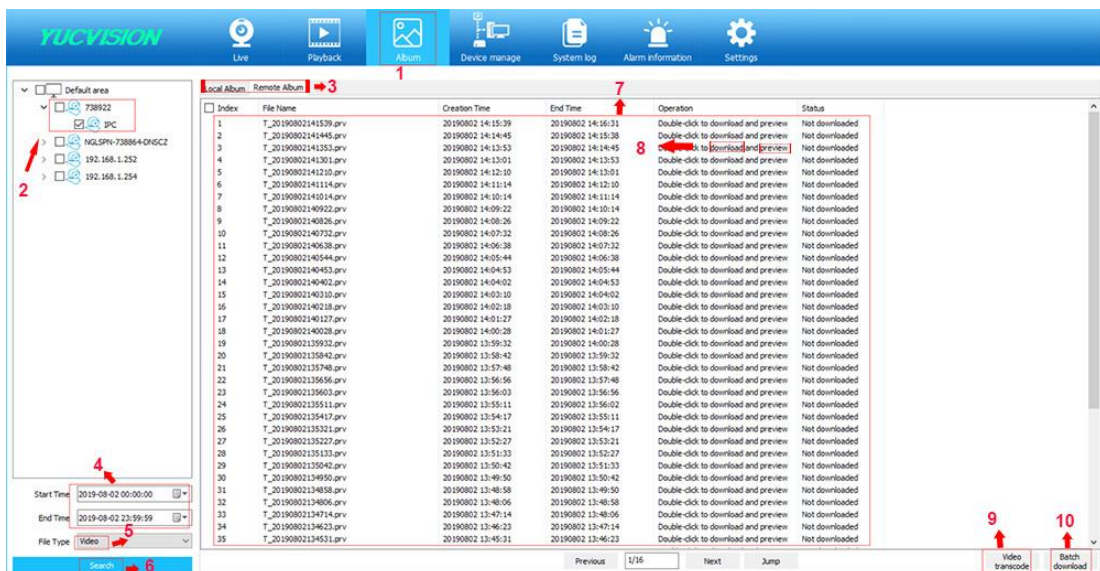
YUCVISION

Live | Playback | Album | Device manage | System log | Alarm information | Settings

1

Default area
738922
IPC
NGLSPN-738864-DNSCZ
192.168.1.252
192.168.1.254

2

Local Album | Remote Album

3

7

8

| Index | File Name | Creation Time | End Time | Operation | Status |
|---|---|---|---|---|---|
| 1 | T_20190802141539.prv | 20190802 14:15:39 | 20190802 14:16:31 | Double-click to download and preview | Not downloaded |
| 2 | T_20190802141445.prv | 20190802 14:14:45 | 20190802 14:15:38 | Double-click to download and preview | Not downloaded |
| 3 | T_20190802141353.prv | 20190802 14:13:53 | 20190802 14:14:45 | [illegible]ck to download and preview | Not downloaded |
| 4 | T_20190802141301.prv | 20190802 14:13:01 | 20190802 14:13:53 | Double-click to download and preview | Not downloaded |
| 5 | T_20190802141210.prv | 20190802 14:12:10 | 20190802 14:13:01 | Double-click to download and preview | Not downloaded |
| 6 | T_20190802141114.prv | 20190802 14:11:14 | 20190802 14:12:10 | Double-click to download and preview | Not downloaded |
| 7 | T_20190802141014.prv | 20190802 14:10:14 | 20190802 14:11:14 | Double-click to download and preview | Not downloaded |
| 8 | T_20190802140922.prv | 20190802 14:09:22 | 20190802 14:10:14 | Double-click to download and preview | Not downloaded |
| 9 | T_20190802140826.prv | 20190802 14:08:26 | 20190802 14:09:22 | Double-click to download and preview | Not downloaded |
| 10 | T_20190802140732.prv | 20190802 14:07:32 | 20190802 14:08:26 | Double-click to download and preview | Not downloaded |
| 11 | T_20190802140638.prv | 20190802 14:06:38 | 20190802 14:07:32 | Double-click to download and preview | Not downloaded |
| 12 | T_20190802140544.prv | 20190802 14:05:44 | 20190802 14:06:38 | Double-click to download and preview | Not downloaded |
| 13 | T_20190802140453.prv | 20190802 14:04:53 | 20190802 14:05:44 | Double-click to download and preview | Not downloaded |
| 14 | T_20190802140402.prv | 20190802 14:04:02 | 20190802 14:04:53 | Double-click to download and preview | Not downloaded |
| 15 | T_20190802140310.prv | 20190802 14:03:10 | 20190802 14:04:02 | Double-click to download and preview | Not downloaded |
| 16 | T_20190802140218.prv | 20190802 14:02:18 | 20190802 14:03:10 | Double-click to download and preview | Not downloaded |
| 17 | T_20190802140127.prv | 20190802 14:01:27 | 20190802 14:02:18 | Double-click to download and preview | Not downloaded |
| 18 | T_20190802140028.prv | 20190802 14:00:28 | 20190802 14:01:27 | Double-click to download and preview | Not downloaded |
| 19 | T_20190802135932.prv | 20190802 13:59:32 | 20190802 14:00:28 | Double-click to download and preview | Not downloaded |
| 20 | T_20190802135842.prv | 20190802 13:58:42 | 20190802 13:59:32 | Double-click to download and preview | Not downloaded |
| 21 | T_20190802135748.prv | 20190802 13:57:48 | 20190802 13:58:42 | Double-click to download and preview | Not downloaded |
| 22 | T_20190802135656.prv | 20190802 13:56:56 | 20190802 13:57:48 | Double-click to download and preview | Not downloaded |
| 23 | T_20190802135603.prv | 20190802 13:56:03 | 20190802 13:56:56 | Double-click to download and preview | Not downloaded |
| 24 | T_20190802135511.prv | 20190802 13:55:11 | 20190802 13:56:02 | Double-click to download and preview | Not downloaded |
| 25 | T_20190802135417.prv | 20190802 13:54:17 | 20190802 13:55:11 | Double-click to download and preview | Not downloaded |
| 26 | T_20190802135321.prv | 20190802 13:53:21 | 20190802 13:54:17 | Double-click to download and preview | Not downloaded |
| 27 | T_20190802135227.prv | 20190802 13:52:27 | 20190802 13:53:21 | Double-click to download and preview | Not downloaded |
| 28 | T_20190802135133.prv | 20190802 13:51:33 | 20190802 13:52:27 | Double-click to download and preview | Not downloaded |
| 29 | T_20190802135042.prv | 20190802 13:50:42 | 20190802 13:51:33 | Double-click to download and preview | Not downloaded |
| 30 | T_20190802134950.prv | 20190802 13:49:50 | 20190802 13:50:42 | Double-click to download and preview | Not downloaded |
| 31 | T_20190802134858.prv | 20190802 13:48:58 | 20190802 13:49:50 | Double-click to download and preview | Not downloaded |
| 32 | T_20190802134806.prv | 20190802 13:48:06 | 20190802 13:48:58 | Double-click to download and preview | Not downloaded |
| 33 | T_20190802134714.prv | 20190802 13:47:14 | 20190802 13:48:06 | Double-click to download and preview | Not downloaded |
| 34 | T_20190802134623.prv | 20190802 13:46:23 | 20190802 13:47:14 | Double-click to download and preview | Not downloaded |
| 35 | T_20190802134531.prv | 20190802 13:45:31 | 20190802 13:46:23 | Double-click to download and preview | Not downloaded |

4
Start Time 2019-08-02 00:00:00
End Time 2019-08-02 23:59:59
File Type Video
5
Search
6

Previous | 1/16 | Next | Jump

9
Video transcode
10
Batch download